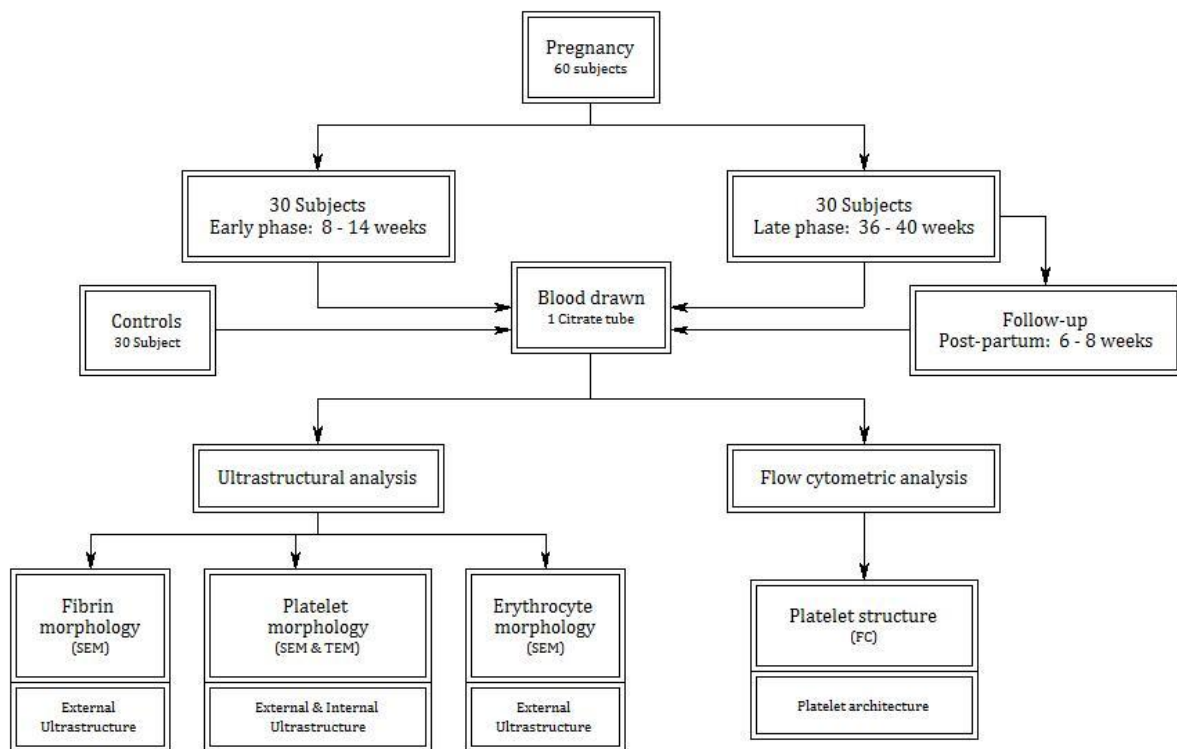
Pregnancy
60 subjects

30 Subjects
Early phase: 8 - 14 weeks

30 Subjects
Late phase: 36 - 40 weeks

Controls
30 Subject

Blood drawn
1 Citrate tube

Follow-up
Post-partum: 6 - 8 weeks

Ultrastructural analysis

Flow cytometric analysis

Fibrin morphology
(SEM)

External Ultrastructure

Platelet morphology
(SEM & TEM)

External & Internal Ultrastructure

Erythrocyte morphology
(SEM)

External Ultrastructure

Platelet structure
(FC)

Platelet architecture